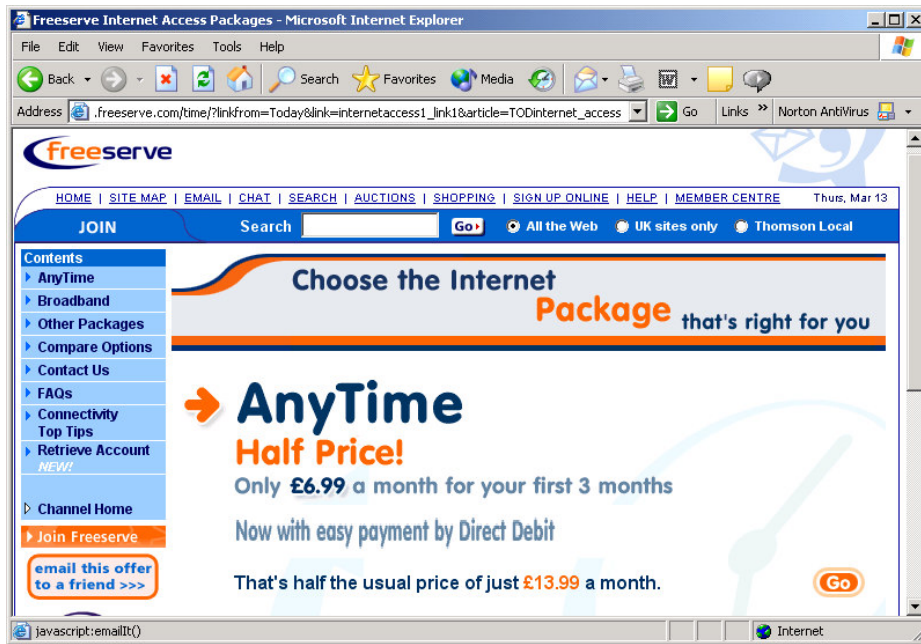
Freeserve Internet Access Packages - Microsoft Internet Explorer

File Edit View Favorites Tools Help

Back Search Favorites Media

Address .freeserve.com/time/?linkfrom=Today&link=internetaccess1_link1&article=TODinternet_access Go Links » Norton AntiVirus

freeserve

HOME | SITE MAP | EMAIL | CHAT | SEARCH | AUCTIONS | SHOPPING | SIGN UP ONLINE | HELP | MEMBER CENTRE Thurs, Mar 13

JOIN Search Go All the Web UK sites only Thomson Local

Contents
AnyTime
Broadband
Other Packages
Compare Options
Contact Us
FAQs
Connectivity Top Tips
Retrieve Account NEW!

Channel Home
Join Freeserve

email this offer to a friend >>>

Choose the Internet Package that's right for you

AnyTime
Half Price!
Only £6.99 a month for your first 3 months

Now with easy payment by Direct Debit

That's half the usual price of just £13.99 a month.

Go

javascript:emailIt()

Internet